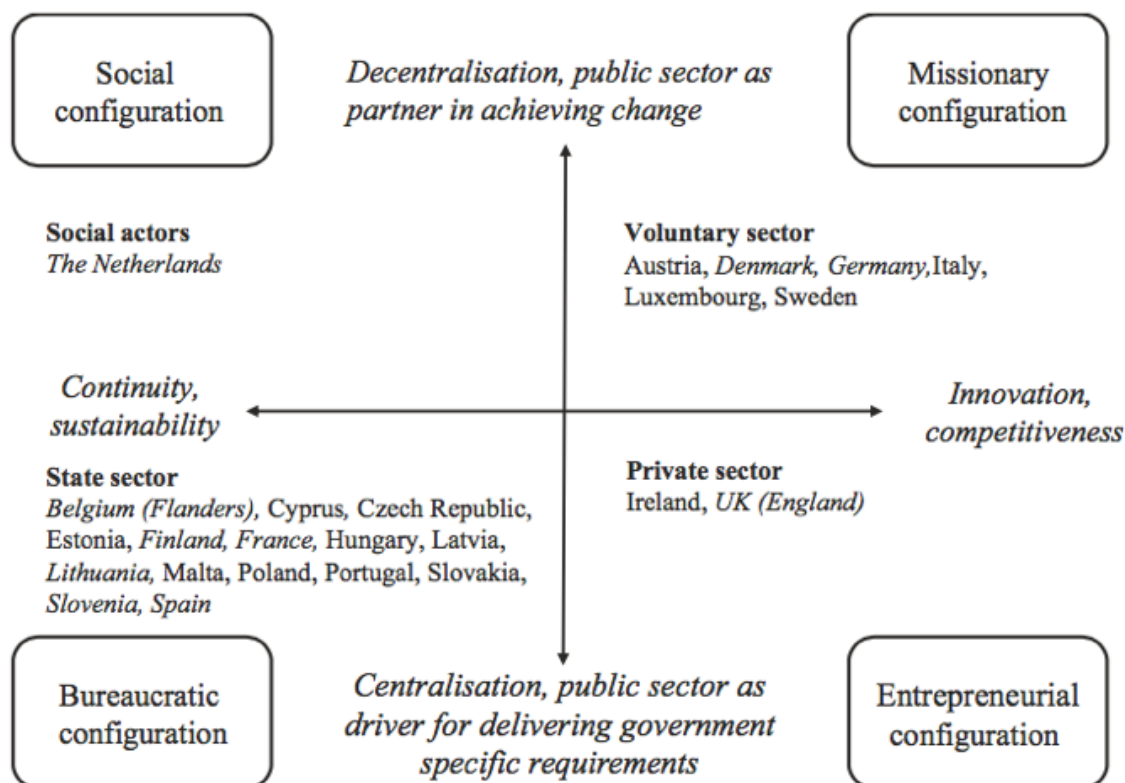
Social configuration

Decentralisation, public sector as partner in achieving change

Missionary configuration

**Social actors**
*The Netherlands*

**Voluntary sector**
Austria, *Denmark, Germany,*Italy, Luxembourg, Sweden

*Continuity, sustainability*

*Innovation, competitiveness*

**State sector**
*Belgium (Flanders),* Cyprus, Czech Republic, Estonia, *Finland, France,* Hungary, Latvia, *Lithuania,* Malta, Poland, Portugal, Slovakia, *Slovenia, Spain*

**Private sector**
Ireland, *UK (England)*

Bureaucratic configuration

*Centralisation, public sector as driver for delivering government specific requirements*

Entrepreneurial configuration